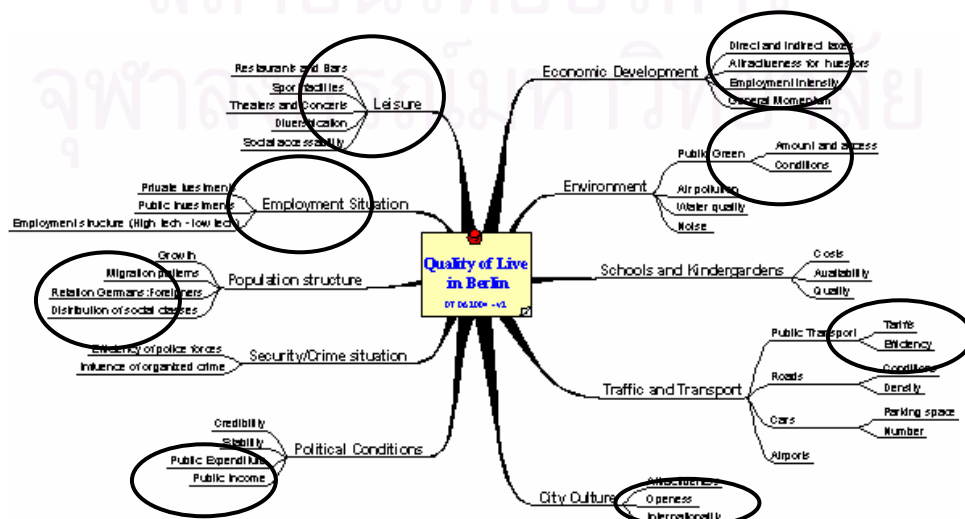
Quality of Live in Berlin

DT 06.100= -v1

Leisure
Restaurants and Bars
Sport facilities
Theaters and Concerts
Diversification
Social accessability

Employment Situation
Private Investment
Public Investments
Employment structure (High tech - low tech)

Population structure
Growth
Migration patterns
Relation Germans : Foreigners
Distribution of social classes

Security/Crime situation
Efficiency of police forces
Influence of organized crime

Political Conditions
Credibility
Stability
Public Expenditure
Public Income

Economic Development
Direct and indirect taxes
Attractiveness for Investors
Employment intensity
General Momentum

Environment
Public Green
Amount and access
Conditions
Air pollution
Water quality
Noise

Schools and Kindergardens
Costs
Availability
Quality

Traffic and Transport
Public Transport
Tariffs
Efficiency
Roads
Conditions
Density
Cars
Parking space
Number
Airports

City Culture
Attractiveness
Openess
Internationality